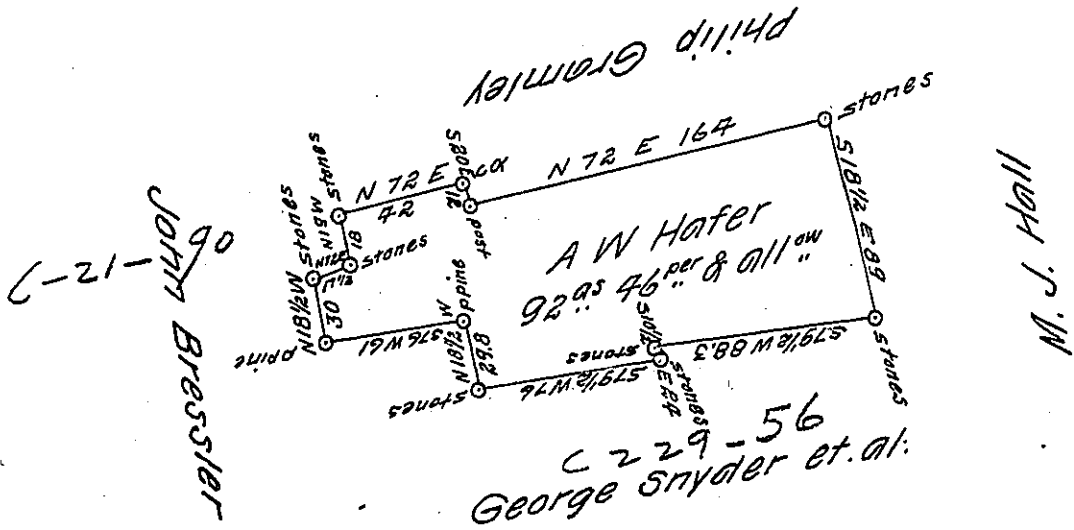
Philip Gromley

N 72 E 164

stones

N 72 E
42

S80½E
ca

stones
N19W
18

stones
N12E
17½
stones

N18½W
30

S18½ E 89

A W Hafer
$92^{as}$ $46^{per}$ & $all^{ow}$

M. J. Hall

C-21-90

John Bressler

post

p pine

S76W 61

pine
N18½W
29.8

S79½W 76

stones

stones

S10½E
stones
E 24

S79½W 88.3

stones

C 229-56

George Snyder et.al.